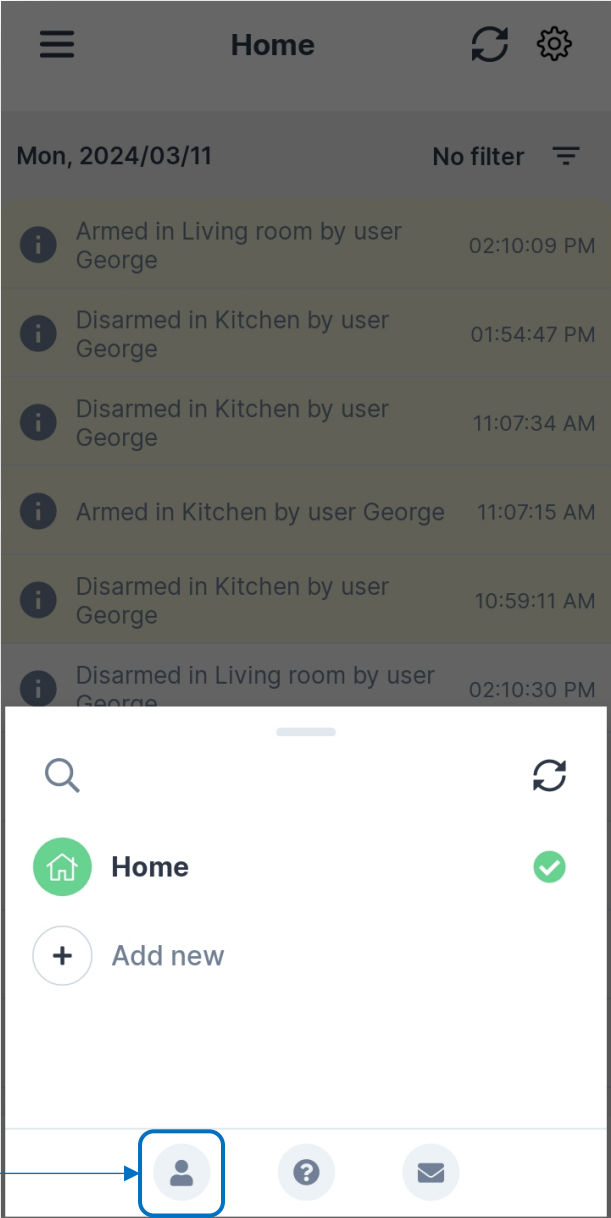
Home

Mon, 2024/03/11

No filter

Armed in Living room by user George 02:10:09 PM

Disarmed in Kitchen by user George 01:54:47 PM

Disarmed in Kitchen by user George 11:07:34 AM

Armed in Kitchen by user George 11:07:15 AM

Disarmed in Kitchen by user George 10:59:11 AM

Disarmed in Living room by user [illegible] 02:10:30 PM

Home

Add new